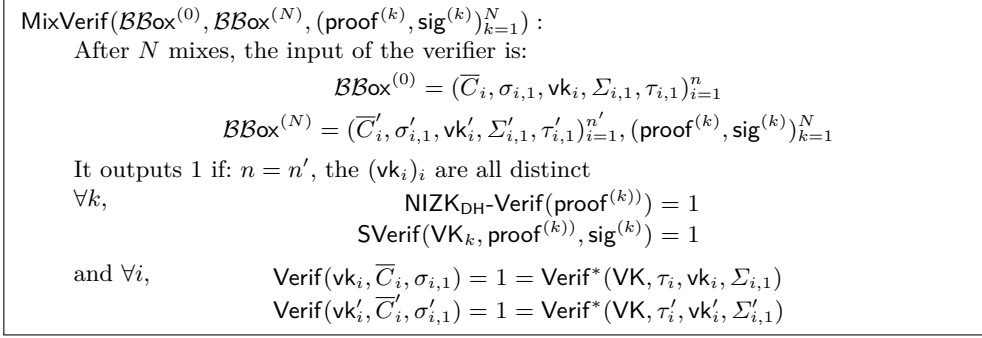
$\mathsf{MixVerif}(\mathcal{BB}\mathsf{ox}^{(0)}, \mathcal{BB}\mathsf{ox}^{(N)}, (\mathsf{proof}^{(k)}, \mathsf{sig}^{(k)})_{k=1}^{N})$ :

After $N$ mixes, the input of the verifier is:

$\mathcal{BB}\mathsf{ox}^{(0)} = (\overline{C}_i, \sigma_{i,1}, \mathsf{vk}_i, \Sigma_{i,1}, \tau_{i,1})_{i=1}^{n}$

$\mathcal{BB}\mathsf{ox}^{(N)} = (\overline{C}'_i, \sigma'_{i,1}, \mathsf{vk}'_i, \Sigma'_{i,1}, \tau'_{i,1})_{i=1}^{n'}, (\mathsf{proof}^{(k)}, \mathsf{sig}^{(k)})_{k=1}^{N}$

It outputs 1 if: $n = n'$, the $(\mathsf{vk}_i)_i$ are all distinct

$\forall k$, $\mathsf{NIZK}_{\mathsf{DH}}\text{-}\mathsf{Verif}(\mathsf{proof}^{(k)})) = 1$

$\mathsf{SVerif}(\mathsf{VK}_k, \mathsf{proof}^{(k)}), \mathsf{sig}^{(k)}) = 1$

and $\forall i$, $\mathsf{Verif}(\mathsf{vk}_i, \overline{C}_i, \sigma_{i,1}) = 1 = \mathsf{Verif}^*(\mathsf{VK}, \tau_i, \mathsf{vk}_i, \Sigma_{i,1})$

$\mathsf{Verif}(\mathsf{vk}'_i, \overline{C}'_i, \sigma'_{i,1}) = 1 = \mathsf{Verif}^*(\mathsf{VK}, \tau'_i, \mathsf{vk}'_i, \Sigma'_{i,1})$